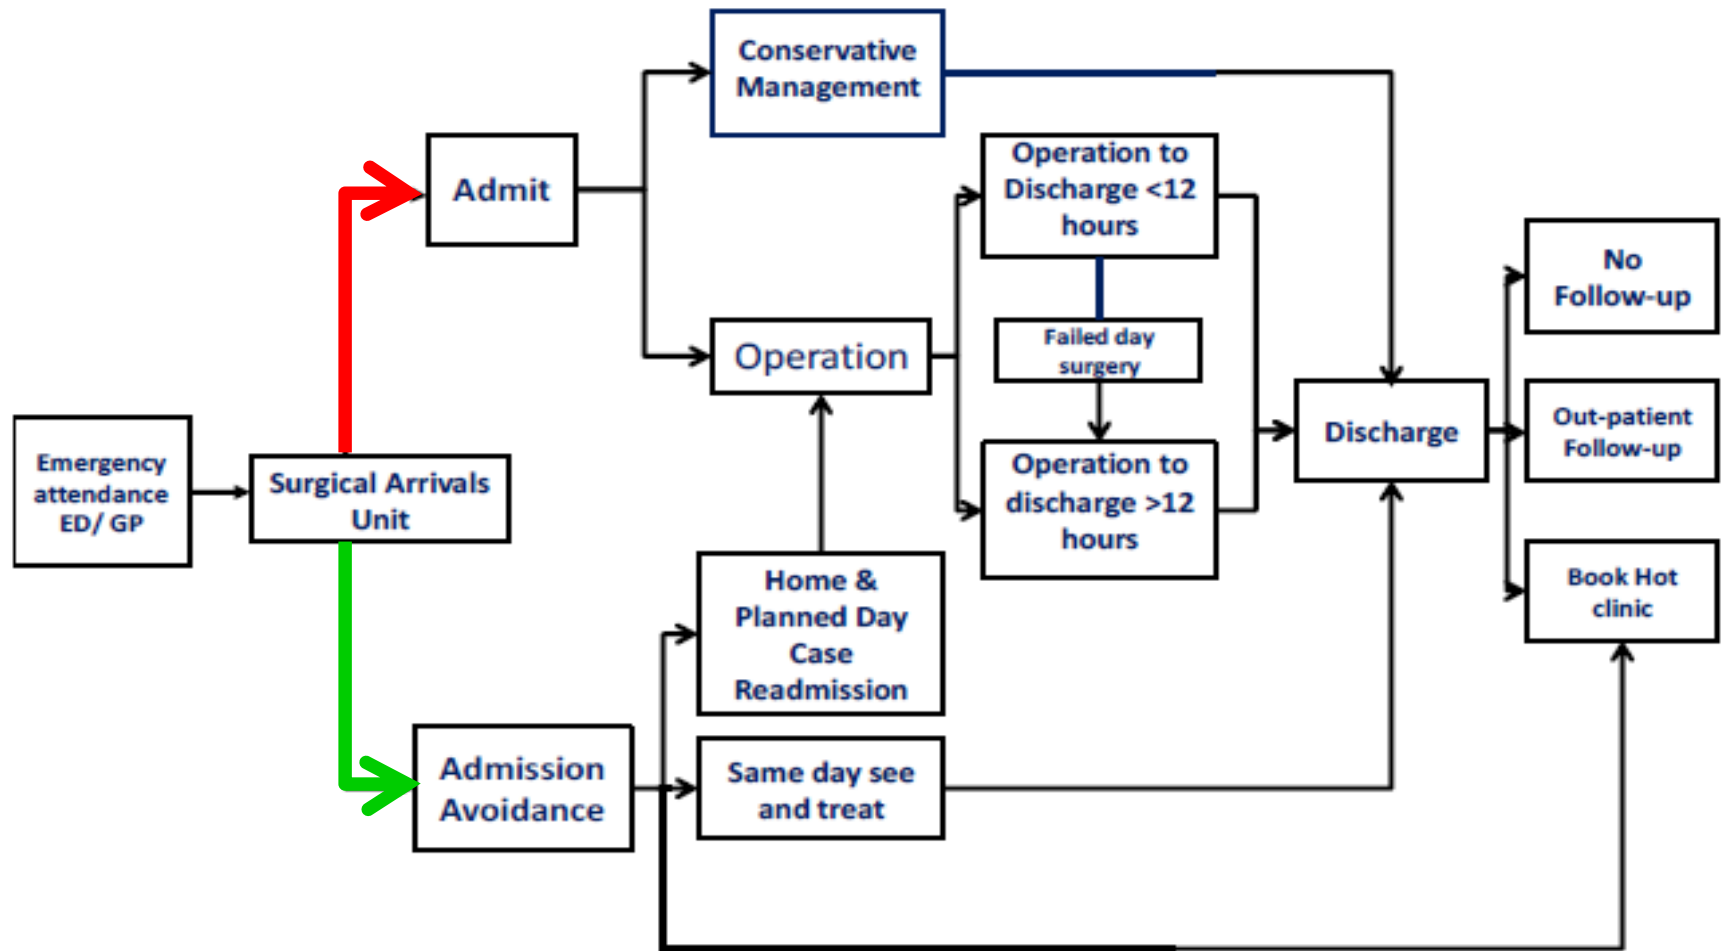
Emergency attendance ED/ GP

Surgical Arrivals Unit

Admit

Conservative Management

Operation

Operation to Discharge <12 hours

Failed day surgery

Operation to discharge >12 hours

Home & Planned Day Case Readmission

Admission Avoidance

Same day see and treat

Discharge

No Follow-up

Out-patient Follow-up

Book Hot clinic